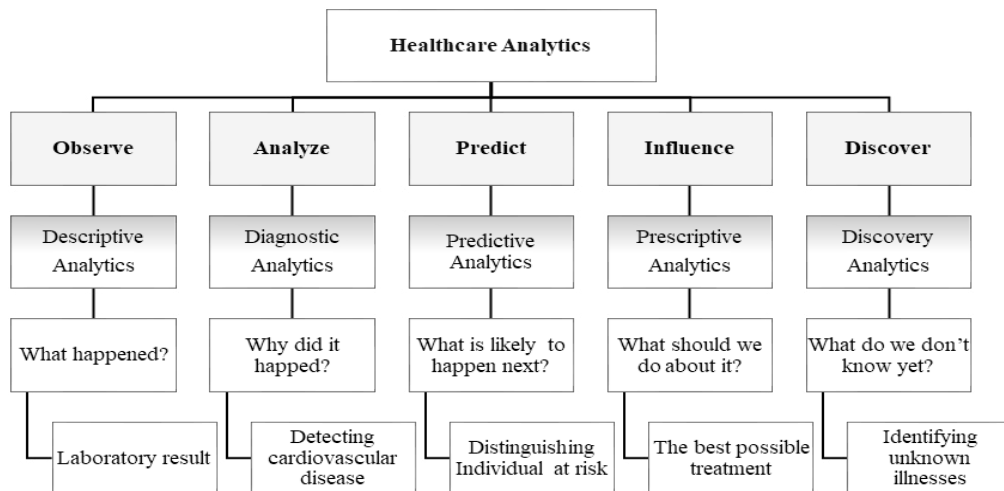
Healthcare Analytics

Observe

Descriptive Analytics

What happened?

Laboratory result

Analyze

Diagnostic Analytics

Why did it happed?

Detecting cardiovascular disease

Predict

Predictive Analytics

What is likely to happen next?

Distinguishing Individual at risk

Influence

Prescriptive Analytics

What should we do about it?

The best possible treatment

Discover

Discovery Analytics

What do we don't know yet?

Identifying unknown illnesses